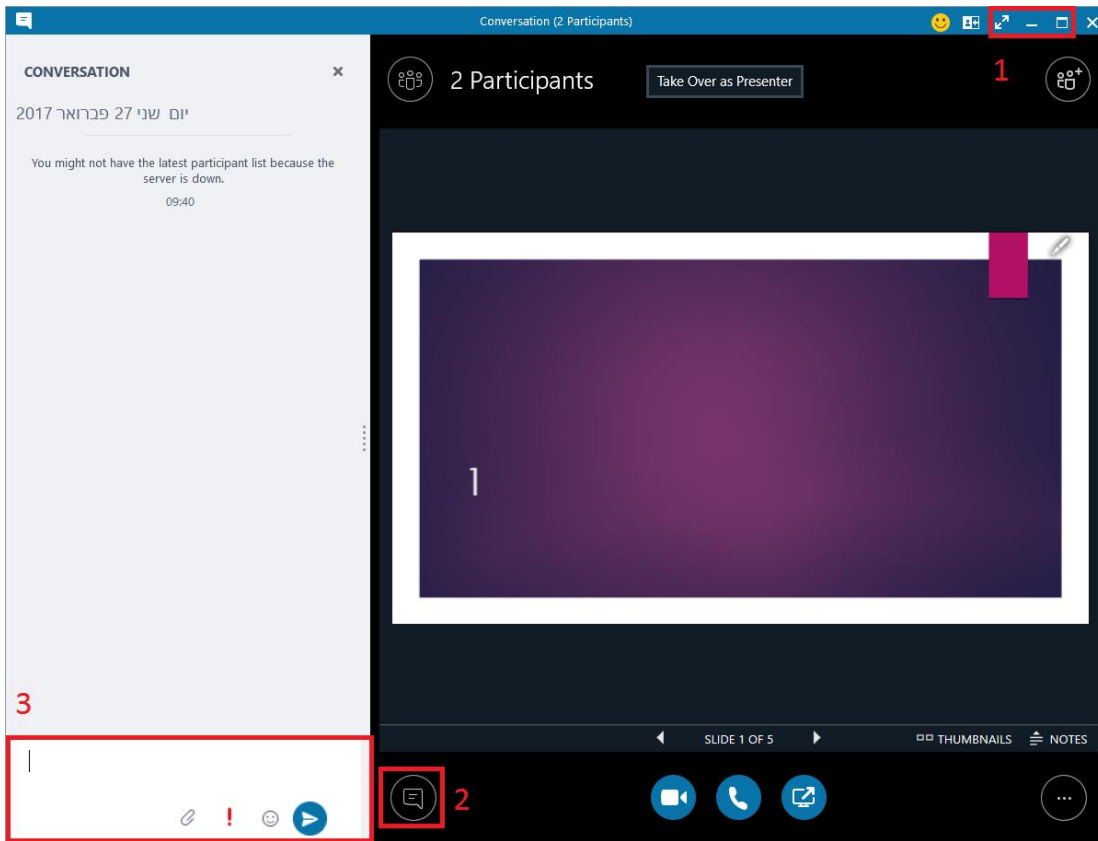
Conversation (2 Participants)

CONVERSATION

יום שני 27 פברואר 2017

You might not have the latest participant list because the server is down.

09:40

2 Participants

Take Over as Presenter

1

1

3

SLIDE 1 OF 5

THUMBNAILS

NOTES

2

!